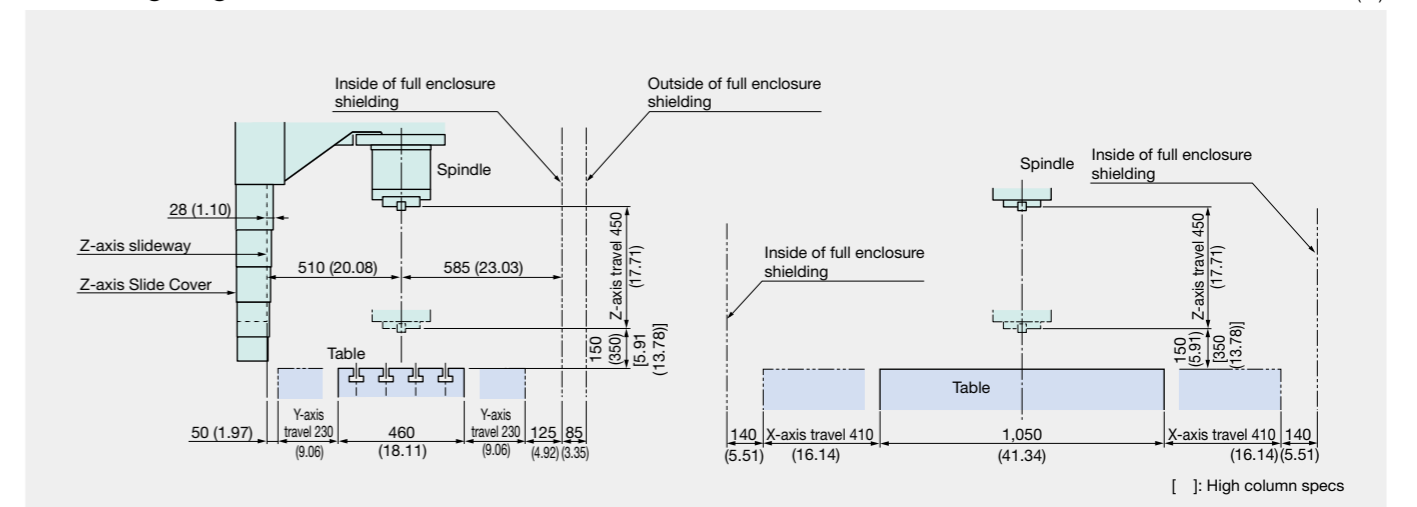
Inside of full enclosure shielding

Outside of full enclosure shielding

Spindle

28 (1.10)

Z-axis slideway

Z-axis Slide Cover

510 (20.08)

585 (23.03)

Z-axis travel 450 (17.71)

150 (5.91) [350 (13.78)]

Table

50 (1.97)

Y-axis travel 230 (9.06)

460 (18.11)

Y-axis travel 230 (9.06)

125 (4.92)

85 (3.35)

Spindle

Inside of full enclosure shielding

Inside of full enclosure shielding

Z-axis travel 450 (17.71)

150 (5.91) [350 (13.78)]

Table

140 (5.51)

X-axis travel 410 (16.14)

1,050 (41.34)

X-axis travel 410 (16.14)

140 (5.51)

[ ]: High column specs